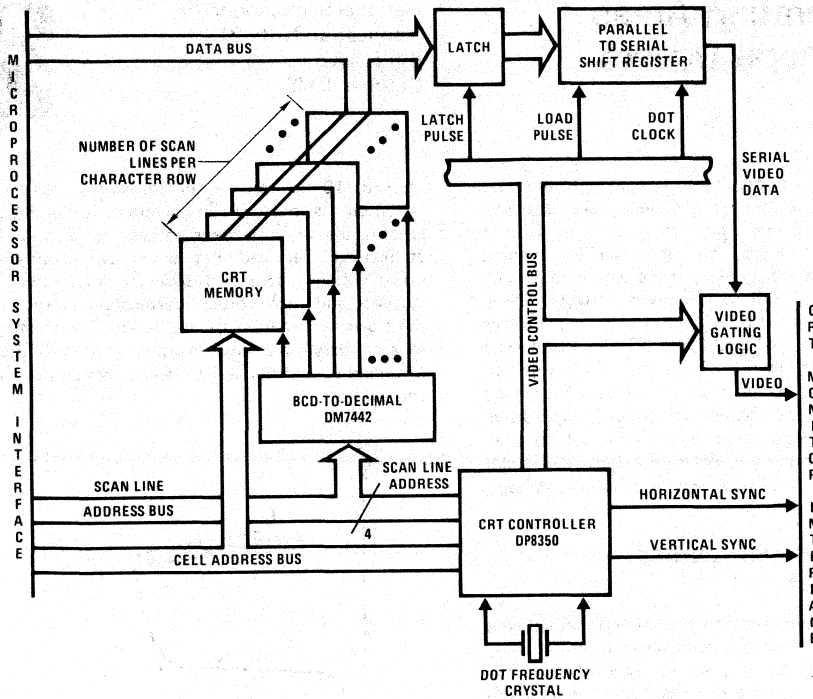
MICROPROCESSOR SYSTEM INTERFACE

DATA BUS

LATCH

PARALLEL TO SERIAL SHIFT REGISTER

LATCH PULSE

LOAD PULSE

DOT CLOCK

SERIAL VIDEO DATA

NUMBER OF SCAN LINES PER CHARACTER ROW

CRT MEMORY

VIDEO CONTROL BUS

VIDEO GATING LOGIC

VIDEO

BCD-TO-DECIMAL DM7442

SCAN LINE

SCAN LINE ADDRESS

ADDRESS BUS

4

CRT CONTROLLER DP8350

HORIZONTAL SYNC

VERTICAL SYNC

CELL ADDRESS BUS

DOT FREQUENCY CRYSTAL

C
F
T

M
C
N
I
T
C
F

I
N
T
E
R
F
A
C
E